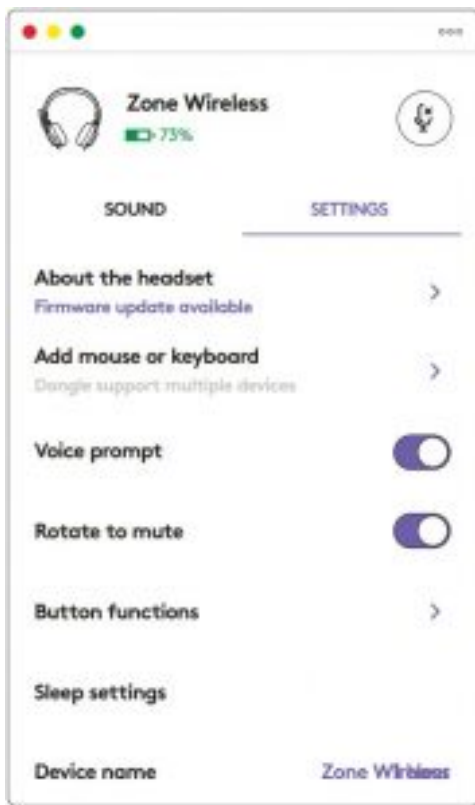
Zone Wireless
73%

SOUND
SETTINGS

About the headset
Firmware update available

Add mouse or keyboard
Dongle support multiple devices

Voice prompt

Rotate to mute

Button functions

Sleep settings

Device name
Zone Wireless